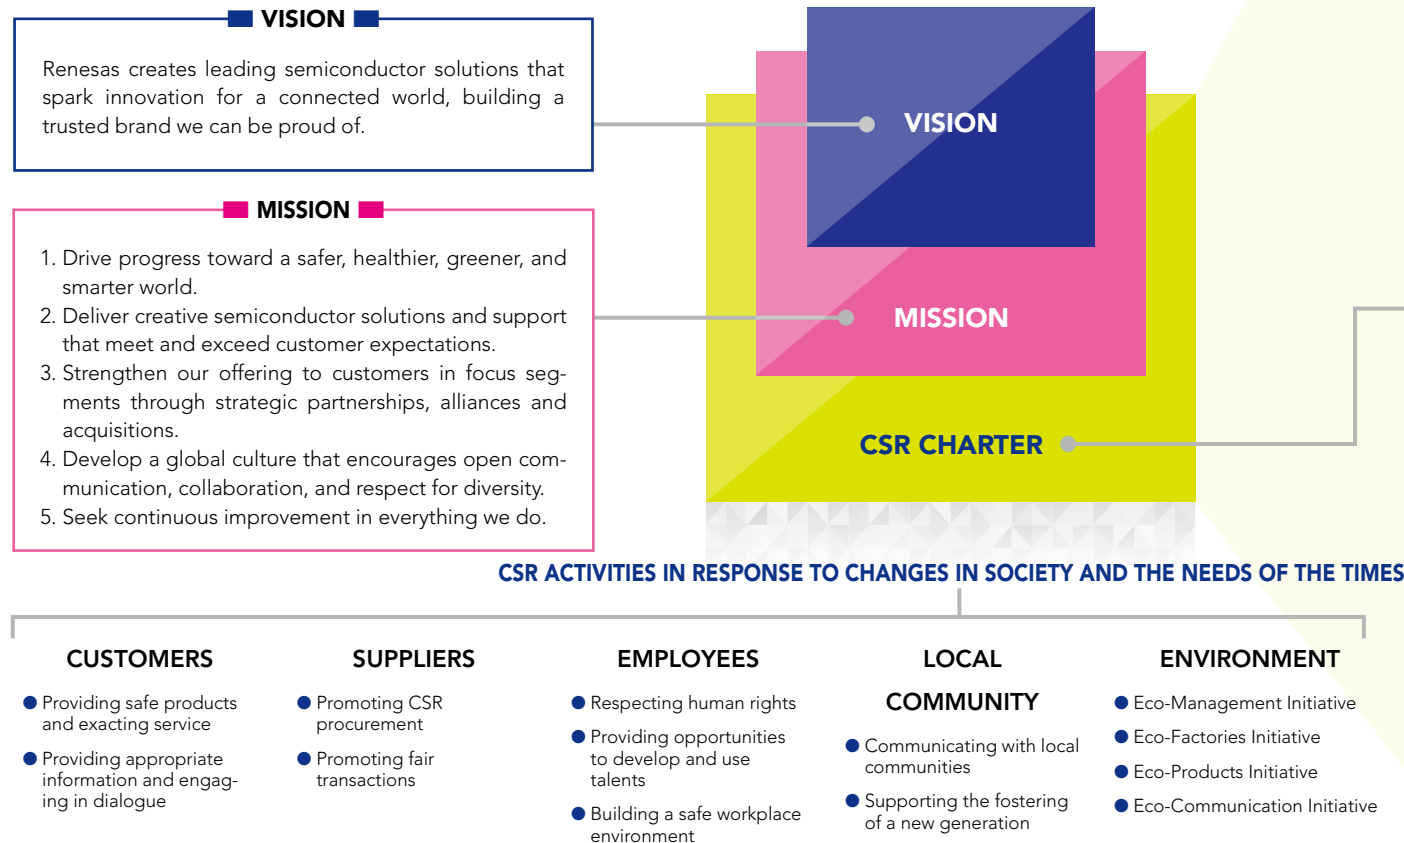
VISION

Renesas creates leading semiconductor solutions that spark innovation for a connected world, building a trusted brand we can be proud of.

MISSION

1. Drive progress toward a safer, healthier, greener, and smarter world.
2. Deliver creative semiconductor solutions and support that meet and exceed customer expectations.
3. Strengthen our offering to customers in focus segments through strategic partnerships, alliances and acquisitions.
4. Develop a global culture that encourages open communication, collaboration, and respect for diversity.
5. Seek continuous improvement in everything we do.

VISION

MISSION

CSR CHARTER

CSR ACTIVITIES IN RESPONSE TO CHANGES IN SOCIETY AND THE NEEDS OF THE TIMES

CUSTOMERS
- Providing safe products and exacting service
- Providing appropriate information and engaging in dialogue

SUPPLIERS
- Promoting CSR procurement
- Promoting fair transactions

EMPLOYEES
- Respecting human rights
- Providing opportunities to develop and use talents
- Building a safe workplace environment

LOCAL COMMUNITY
- Communicating with local communities
- Supporting the fostering of a new generation

ENVIRONMENT
- Eco-Management Initiative
- Eco-Factories Initiative
- Eco-Products Initiative
- Eco-Communication Initiative